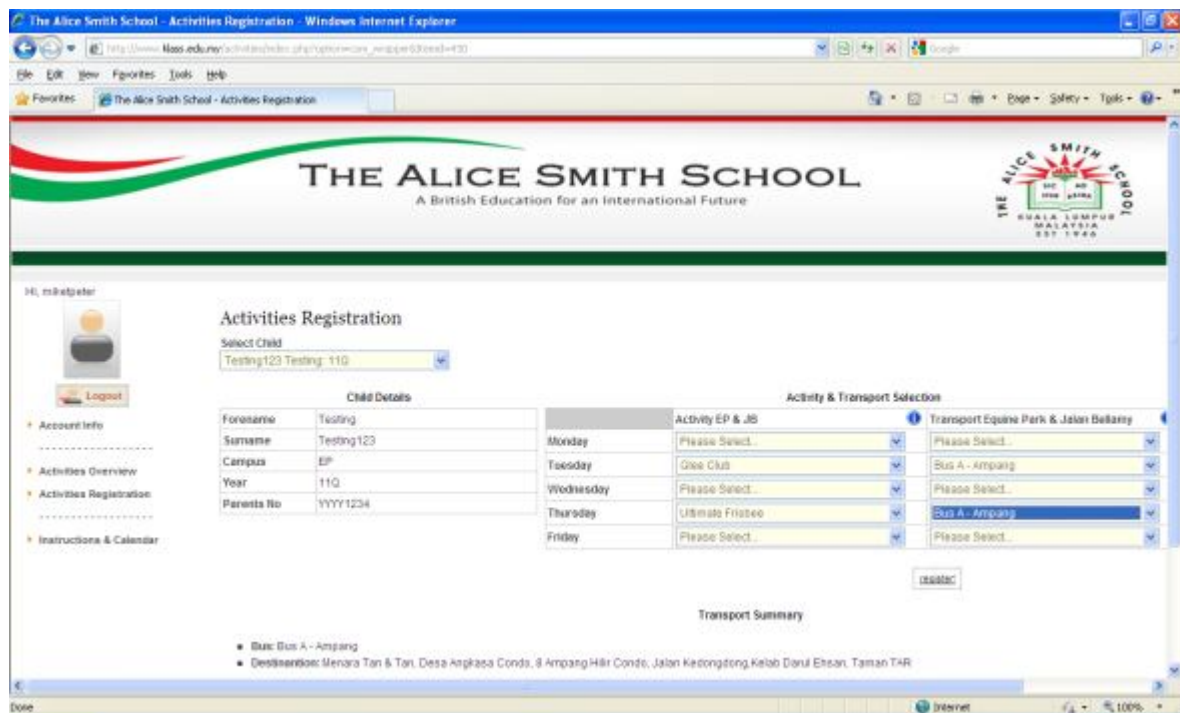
The Alice Smith School - Activities Registration - Windows Internet Explorer

http://www.tlass.edu.my/activities/index.php?option=com_wrapper&Itemid=430

Google

File Edit View Favorites Tools Help

Favorites

The Alice Smith School - Activities Registration

Page Safety Tools

THE ALICE SMITH SCHOOL
A British Education for an International Future

THE ALICE SMITH SCHOOL
KUALA LUMPUR MALAYSIA EST 1946

Hi, mikelpeter

Logout

Account Info

Activities Overview

Activities Registration

Instructions & Calendar

Activities Registration

Select Child
Testing123 Testing: 11Q

Child Details

| Forename | Testing |
|---|---|
| Surname | Testing123 |
| Campus | EP |
| Year | 11Q |
| Parents No | YYYY1234 |

Activity & Transport Selection

| | Activity EP & JB | Transport Equine Park & Jalan Bellamy |
|---|---|---|
| Monday | Please Select... | Please Select... |
| Tuesday | Glee Club | Bus A - Ampang |
| Wednesday | Please Select... | Please Select... |
| Thursday | Ultimate Frisbee | Bus A - Ampang |
| Friday | Please Select... | Please Select... |

register

Transport Summary

• Bus: Bus A - Ampang
• Destination: Menara Tan & Tan, Desa Angkasa Condo, 8 Ampang Hilir Condo, Jalan Kedongdong,Kelab Darul Ehsan, Taman TAR

Done

Internet

100%